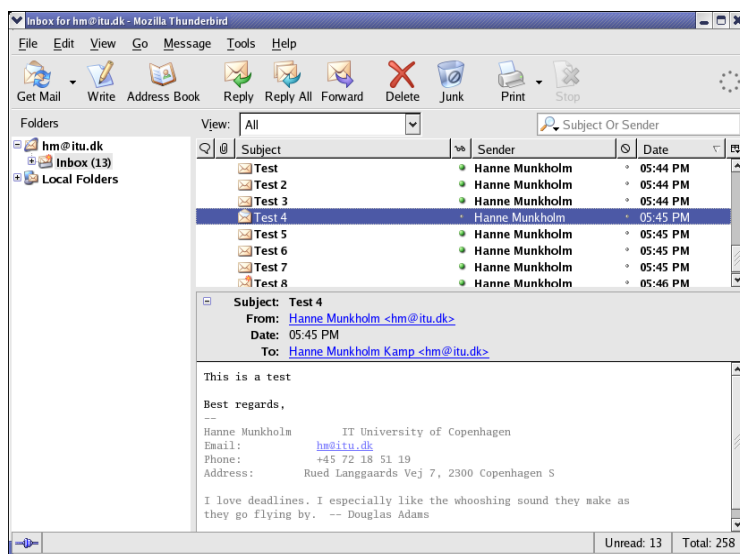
Inbox for hm@itu.dk - Mozilla Thunderbird

File Edit View Go Message Tools Help

Get Mail Write Address Book Reply Reply All Forward Delete Junk Print Stop

Folders

hm@itu.dk
Inbox (13)
Local Folders

View: All

Subject Or Sender

| Subject | Sender | Date |
|---|---|---|
| Test | Hanne Munkholm | 05:44 PM |
| Test 2 | Hanne Munkholm | 05:44 PM |
| Test 3 | Hanne Munkholm | 05:44 PM |
| Test 4 | Hanne Munkholm | 05:45 PM |
| Test 5 | Hanne Munkholm | 05:45 PM |
| Test 6 | Hanne Munkholm | 05:45 PM |
| Test 7 | Hanne Munkholm | 05:45 PM |
| Test 8 | Hanne Munkholm | 05:46 PM |

Subject: Test 4
From: Hanne Munkholm <hm@itu.dk>
Date: 05:45 PM
To: Hanne Munkholm Kamp <hm@itu.dk>

This is a test

Best regards,
--
Hanne Munkholm IT University of Copenhagen
Email: hm@itu.dk
Phone: +45 72 18 51 19
Address: Rued Langgaards Vej 7, 2300 Copenhagen S

I love deadlines. I especially like the whooshing sound they make as they go flying by. -- Douglas Adams

Unread: 13 Total: 258